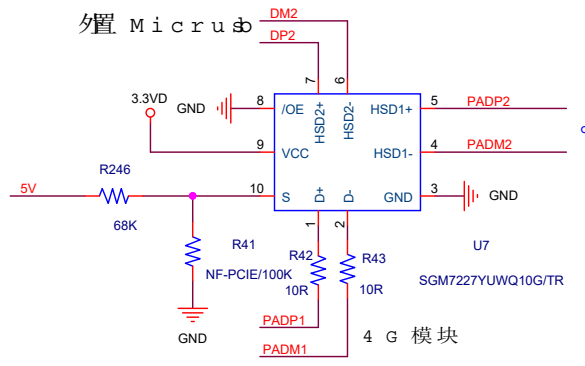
外置 Micrusb

DM2
DP2

3.3VD
GND
8 /OE
7 HSD2+
6 HSD2-
5 HSD1+ PADP2
9 VCC
4 HSD1- PADM2
R246
5V
10 S
D+ 1
D- 2
3 GND GND
68K
R41
NF-PCIE/100K
R42
10R
R43
10R
U7
SGM7227YUWQ10G/TR
GND
PADP1
PADM1
4 G 模块